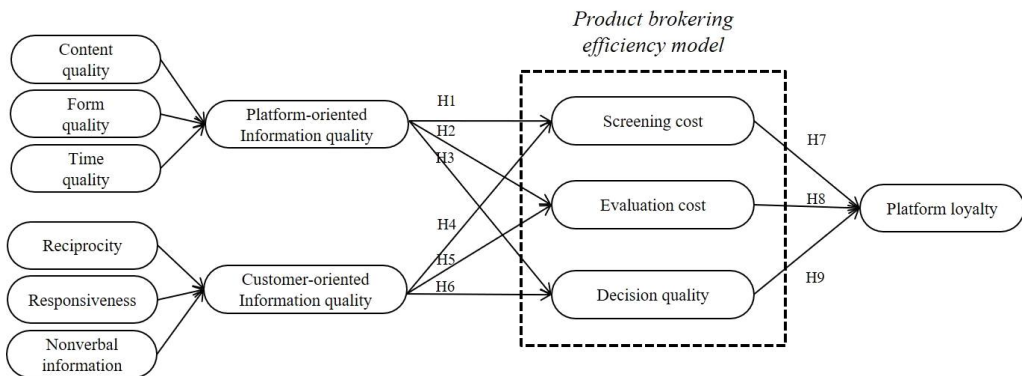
Product brokering efficiency model

Content quality

Form quality

Time quality

Platform-oriented Information quality

H1

H2

H3

Screening cost

H7

Reciprocity

Responsiveness

Nonverbal information

Customer-oriented Information quality

H4

H5

H6

Evaluation cost

H8

Platform loyalty

Decision quality

H9